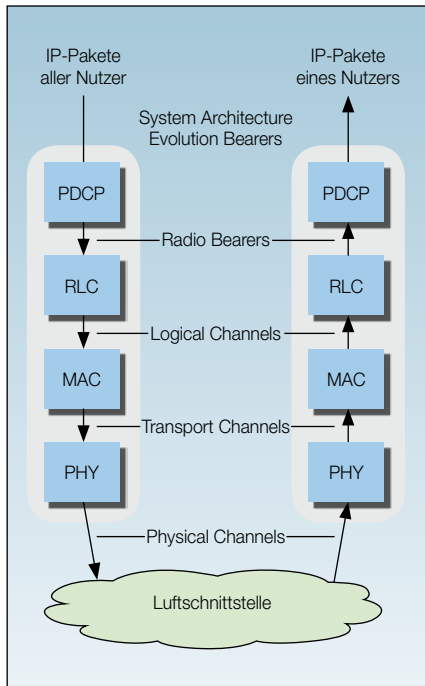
IP-Pakete aller Nutzer

IP-Pakete eines Nutzers

System Architecture Evolution Bearers

PDCP

PDCP

Radio Bearers

RLC

RLC

Logical Channels

MAC

MAC

Transport Channels

PHY

PHY

Physical Channels

Luftschnittstelle